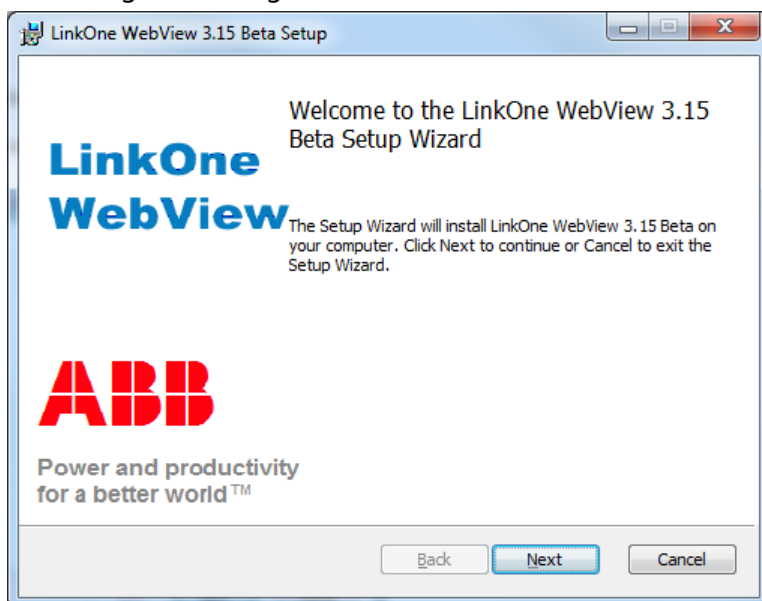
LinkOne WebView 3.15 Beta Setup

Welcome to the LinkOne WebView 3.15 Beta Setup Wizard

LinkOne WebView

The Setup Wizard will install LinkOne WebView 3.15 Beta on your computer. Click Next to continue or Cancel to exit the Setup Wizard.

ABB

Power and productivity for a better world™

Back

Next

Cancel